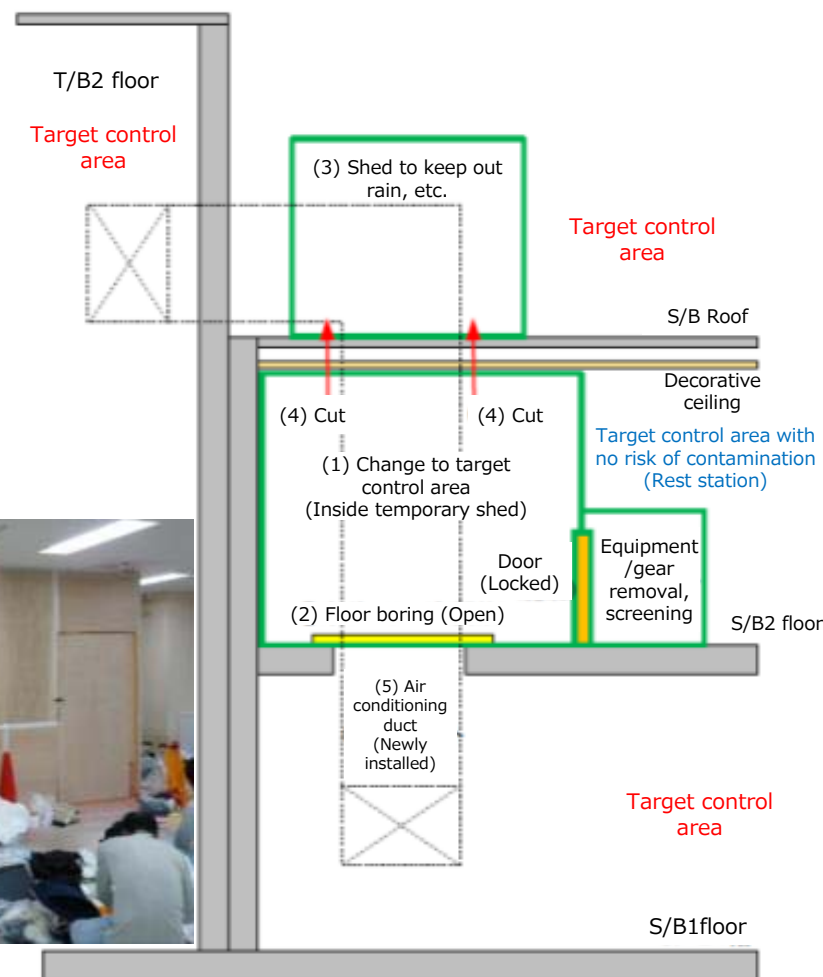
T/B2 floor

Target control area

(3) Shed to keep out rain, etc.

Target control area

S/B Roof

Decorative ceiling

(4) Cut

(4) Cut

Target control area with no risk of contamination (Rest station)

(1) Change to target control area (Inside temporary shed)

Door (Locked)

Equipment /gear removal, screening

(2) Floor boring (Open)

S/B2 floor

(5) Air conditioning duct (Newly installed)

Target control area

S/B1floor